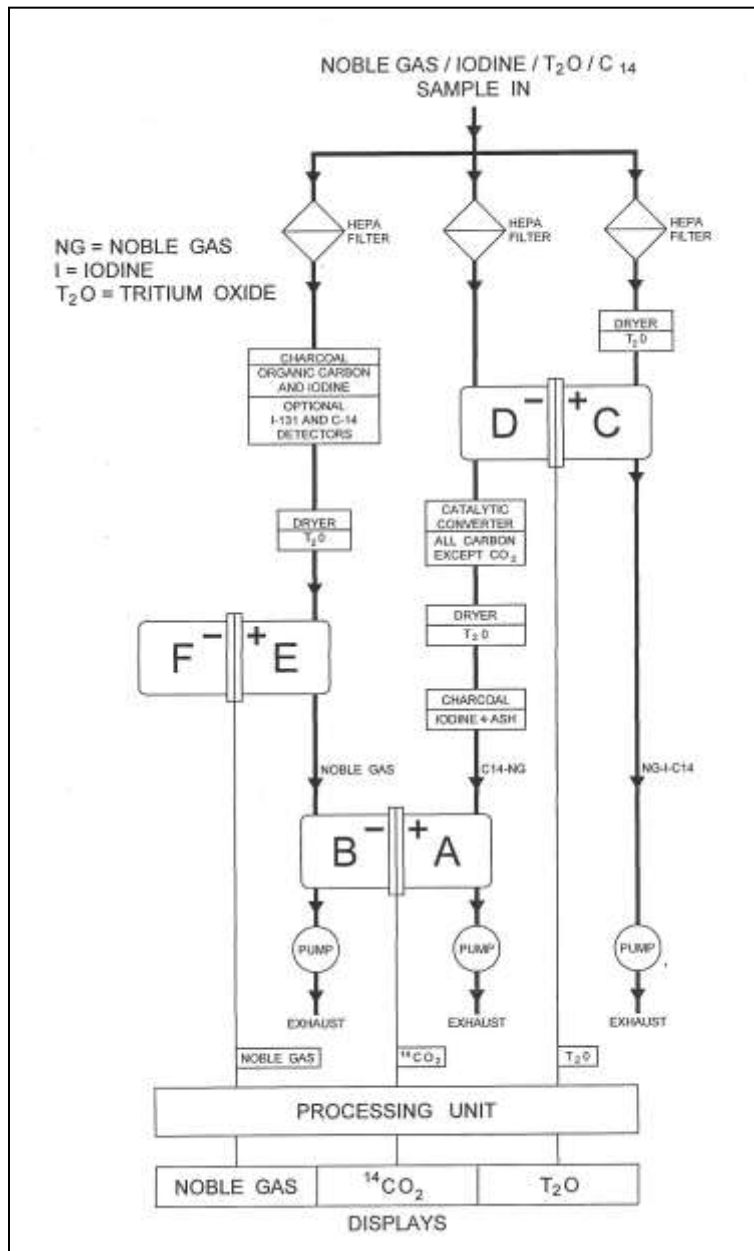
NOBLE GAS / IODINE / $T_2O$ / $C_{14}$
SAMPLE IN

HEPA FILTER

HEPA FILTER

HEPA FILTER

NG = NOBLE GAS
I = IODINE
$T_2O$ = TRITIUM OXIDE

DRYER
$T_2O$

CHARCOAL
ORGANIC CARBON AND IODINE
OPTIONAL I-131 AND C-14 DETECTORS

D $-$ $+$ C

CATALYTIC CONVERTER
ALL CARBON EXCEPT $CO_2$

DRYER
$T_2O$

DRYER
$T_2O$

F $-$ $+$ E

CHARCOAL
IODINE + ASH

NOBLE GAS

C14-NG

NG-I-C14

B $-$ $+$ A

PUMP

PUMP

PUMP

EXHAUST

EXHAUST

EXHAUST

NOBLE GAS

$^{14}CO_2$

$T_2O$

PROCESSING UNIT

| NOBLE GAS | $^{14}CO_2$ | $T_2O$ |
|---|---|---|

DISPLAYS